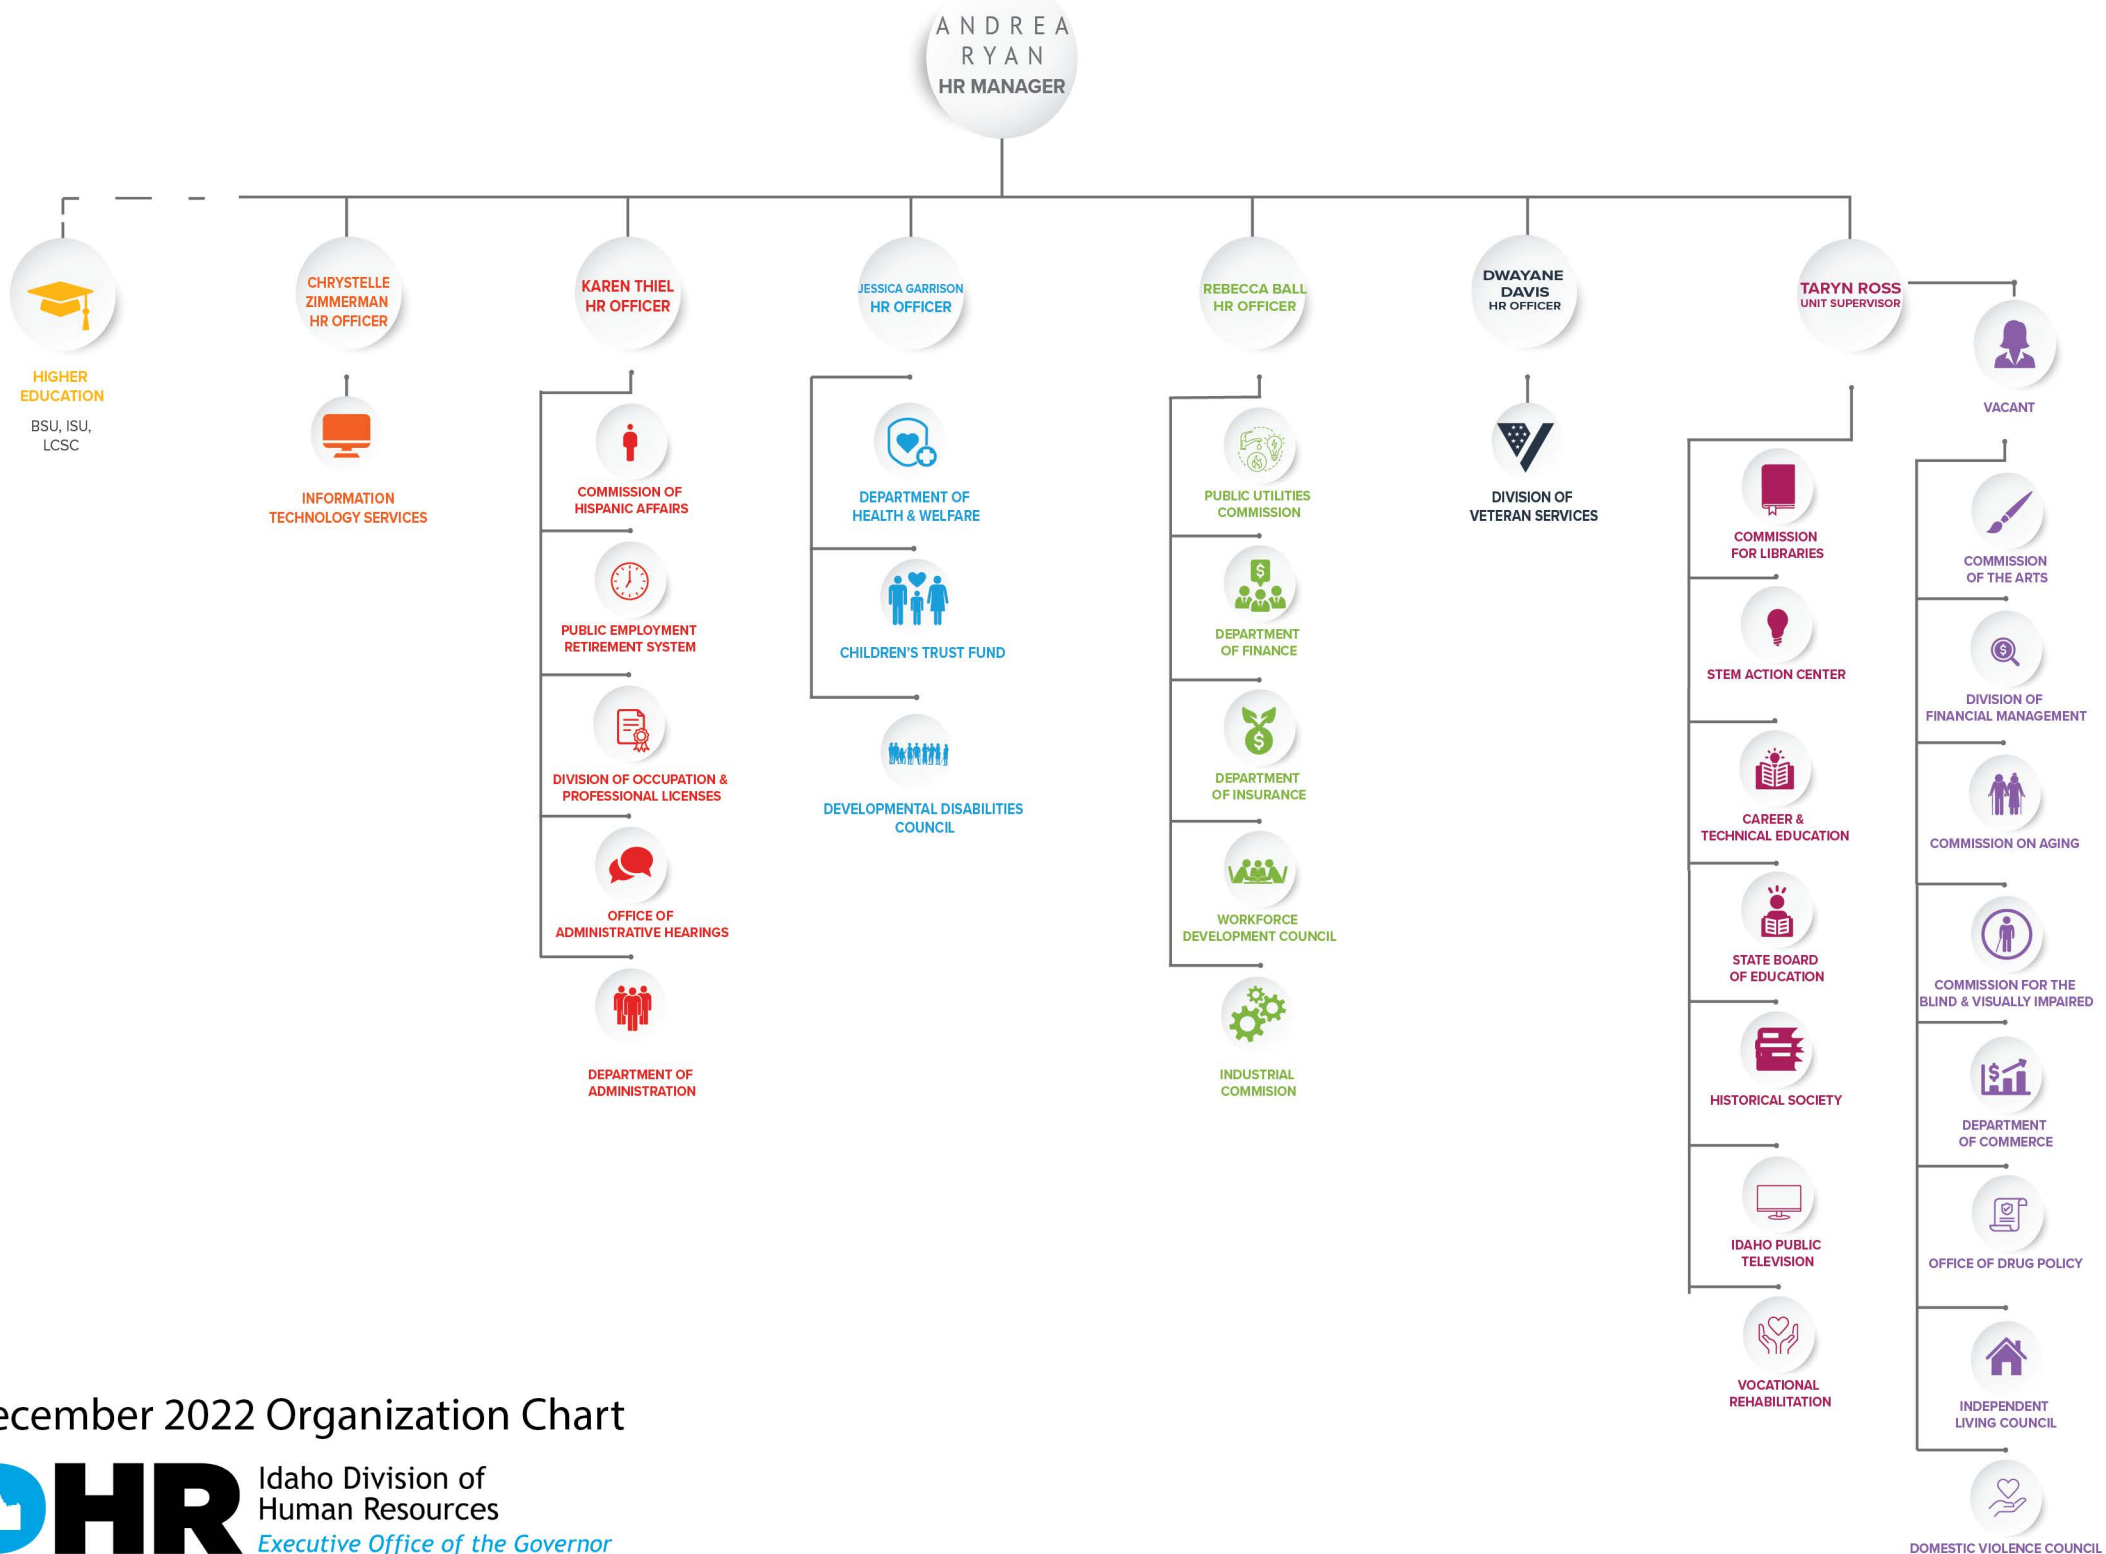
ANDREA RYAN
HR MANAGER

HIGHER EDUCATION
BSU, ISU, LCSC

CHRYSTELLE ZIMMERMAN
HR OFFICER

INFORMATION TECHNOLOGY SERVICES

KAREN THIEL
HR OFFICER

COMMISSION OF HISPANIC AFFAIRS

PUBLIC EMPLOYMENT RETIREMENT SYSTEM

DIVISION OF OCCUPATION & PROFESSIONAL LICENSES

OFFICE OF ADMINISTRATIVE HEARINGS

DEPARTMENT OF ADMINISTRATION

JESSICA GARRISON
HR OFFICER

DEPARTMENT OF HEALTH & WELFARE

CHILDREN'S TRUST FUND

DEVELOPMENTAL DISABILITIES COUNCIL

REBECCA BALL
HR OFFICER

PUBLIC UTILITIES COMMISSION

DEPARTMENT OF FINANCE

DEPARTMENT OF INSURANCE

WORKFORCE DEVELOPMENT COUNCIL

INDUSTRIAL COMMISION

DWAYANE DAVIS
HR OFFICER

DIVISION OF VETERAN SERVICES

TARYN ROSS
UNIT SUPERVISOR

COMMISSION FOR LIBRARIES

STEM ACTION CENTER

CAREER & TECHNICAL EDUCATION

STATE BOARD OF EDUCATION

HISTORICAL SOCIETY

IDAHO PUBLIC TELEVISION

VOCATIONAL REHABILITATION

VACANT

COMMISSION OF THE ARTS

DIVISION OF FINANCIAL MANAGEMENT

COMMISSION ON AGING

COMMISSION FOR THE BLIND & VISUALLY IMPAIRED

DEPARTMENT OF COMMERCE

OFFICE OF DRUG POLICY

INDEPENDENT LIVING COUNCIL

DOMESTIC VIOLENCE COUNCIL

ecember 2022 Organization Chart

DHR Idaho Division of Human Resources
Executive Office of the Governor